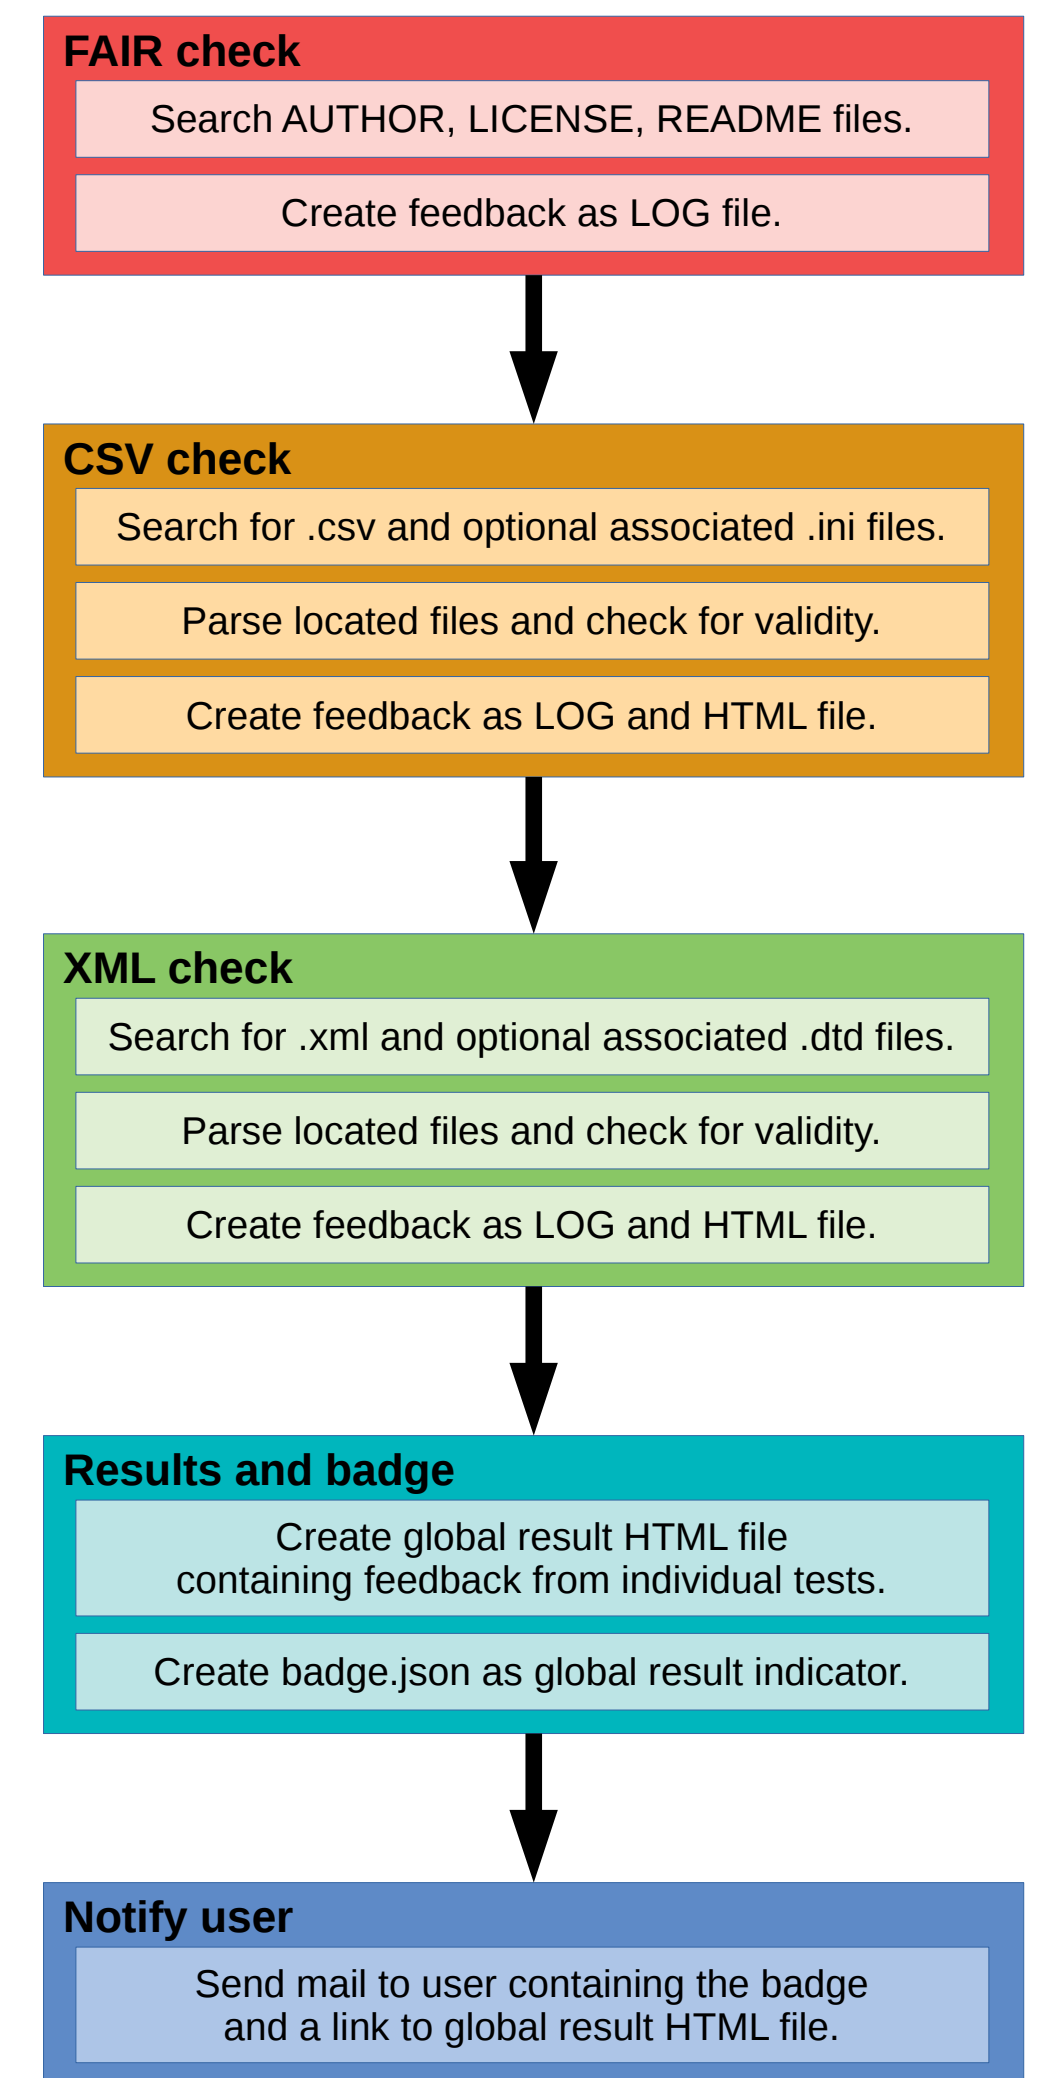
FAIR check

Search AUTHOR, LICENSE, README files.

Create feedback as LOG file.

CSV check

Search for .csv and optional associated .ini files.

Parse located files and check for validity.

Create feedback as LOG and HTML file.

XML check

Search for .xml and optional associated .dtd files.

Parse located files and check for validity.

Create feedback as LOG and HTML file.

Results and badge

Create global result HTML file containing feedback from individual tests.

Create badge.json as global result indicator.

Notify user

Send mail to user containing the badge and a link to global result HTML file.